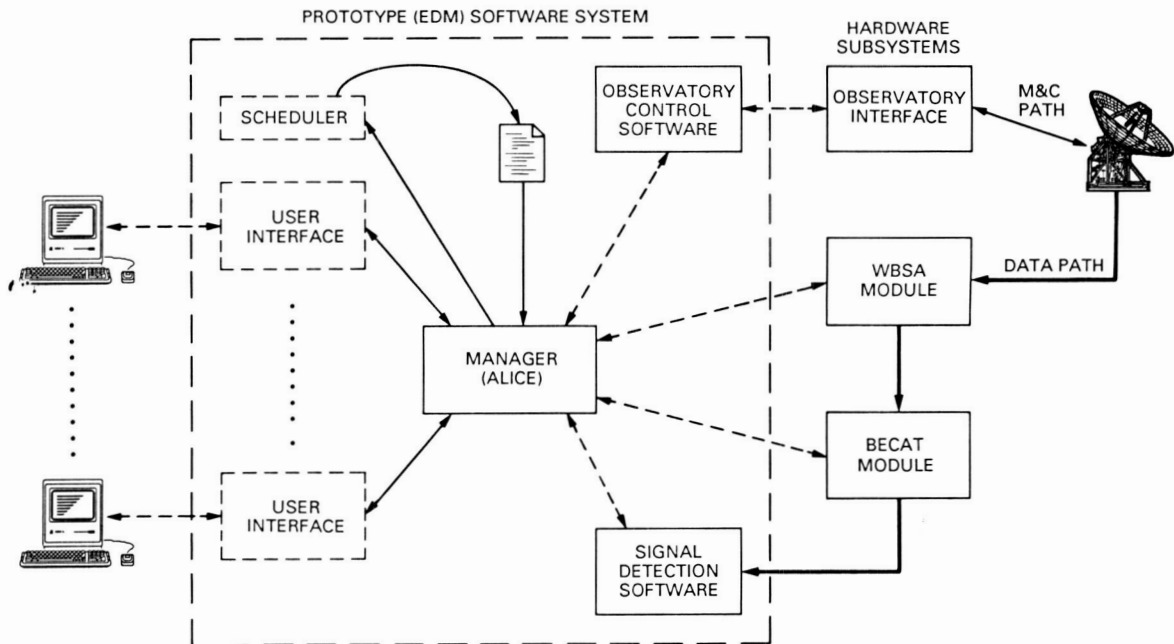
PROTOTYPE (EDM) SOFTWARE SYSTEM

HARDWARE SUBSYSTEMS

SCHEDULER

OBSERVATORY CONTROL SOFTWARE

OBSERVATORY INTERFACE

M&C PATH

USER INTERFACE

DATA PATH

WBSA MODULE

MANAGER (ALICE)

BECAT MODULE

USER INTERFACE

SIGNAL DETECTION SOFTWARE